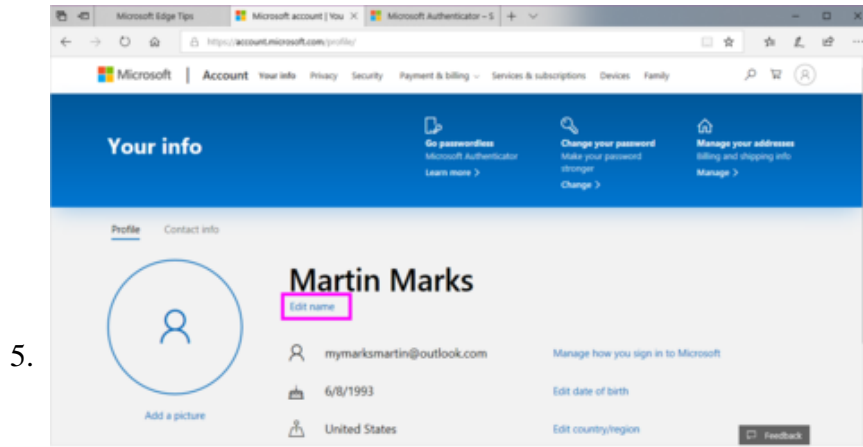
Microsoft Edge Tips
Microsoft account | You ×
Microsoft Authenticator – S
+
https://account.microsoft.com/profile/

Microsoft | Account Your info Privacy Security Payment & billing Services & subscriptions Devices Family

Your info

Go passwordless
Microsoft Authenticator
Learn more >

Change your password
Make your password stronger
Change >

Manage your addresses
Billing and shipping info
Manage >

Profile Contact info

Martin Marks
Edit name

Add a picture

mymarksmartin@outlook.com
Manage how you sign in to Microsoft

6/8/1993
Edit date of birth

United States
Edit country/region

Feedback

5.